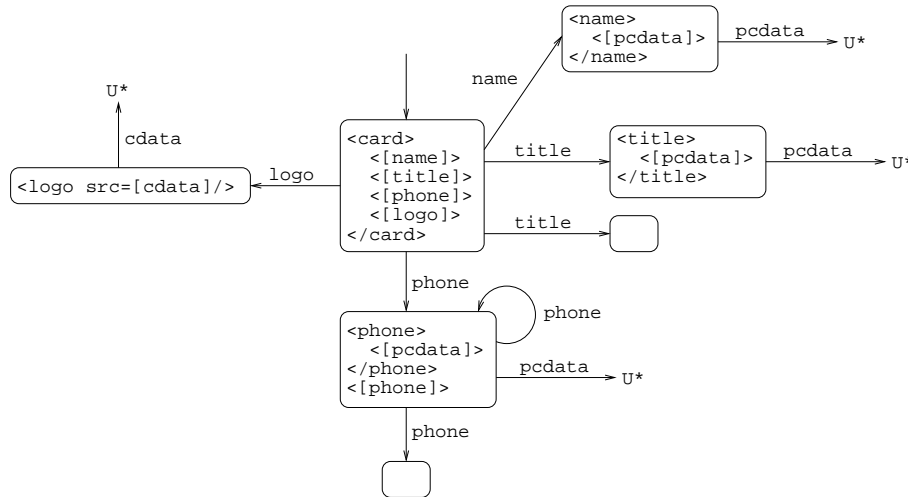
<name>
<[pcdata]>
</name>

pcdata

U*

name

U*

cdata

<card>
<[name]>
<[title]>
<[phone]>
<[logo]>
</card>

title

<title>
<[pcdata]>
</title>

pcdata

U*

logo

<logo src=[cdata]/>

title

phone

phone

<phone>
<[pcdata]>
</phone>
<[phone]>

pcdata

U*

phone